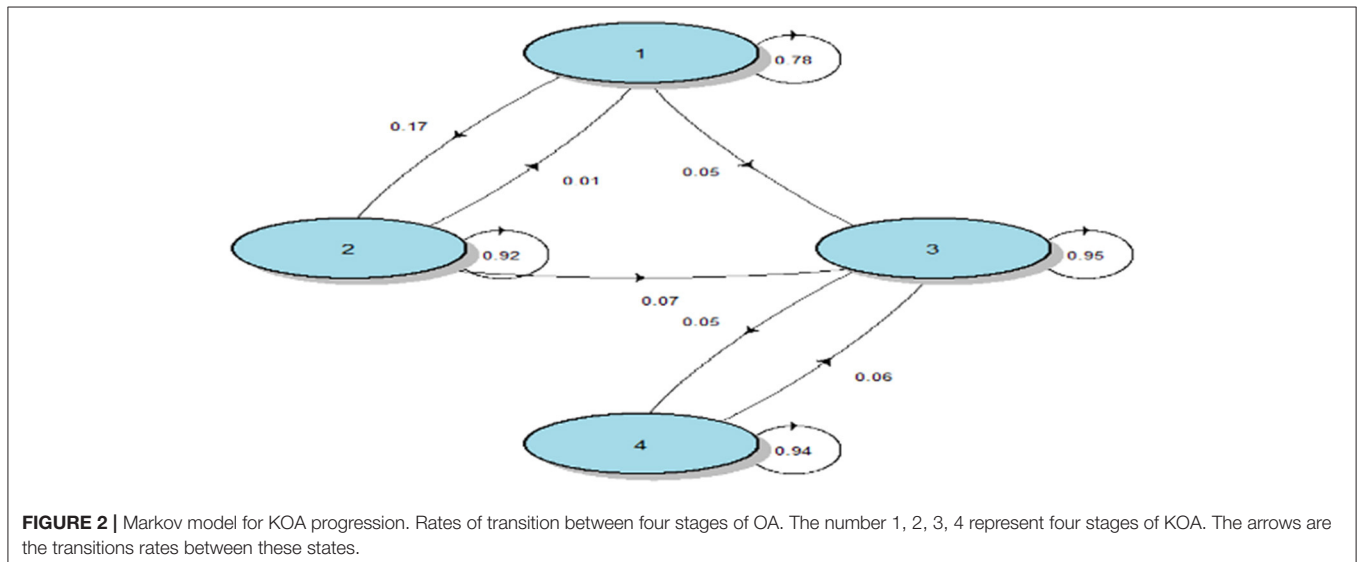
1
0.78
0.17
0.01
0.05
2
0.92
3
0.95
0.07
0.05
0.06
4
0.94

**FIGURE 2 |** Markov model for KOA progression. Rates of transition between four stages of OA. The number 1, 2, 3, 4 represent four stages of KOA. The arrows are the transitions rates between these states.